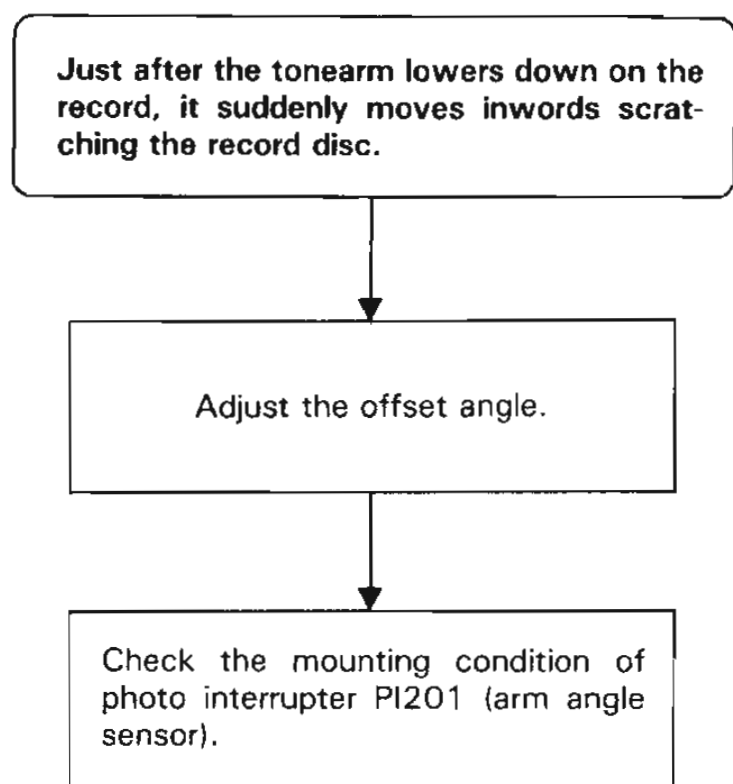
Just after the tonearm lowers down on the record, it suddenly moves inwords scratching the record disc.

Adjust the offset angle.

Check the mounting condition of photo interrupter PI201 (arm angle sensor).